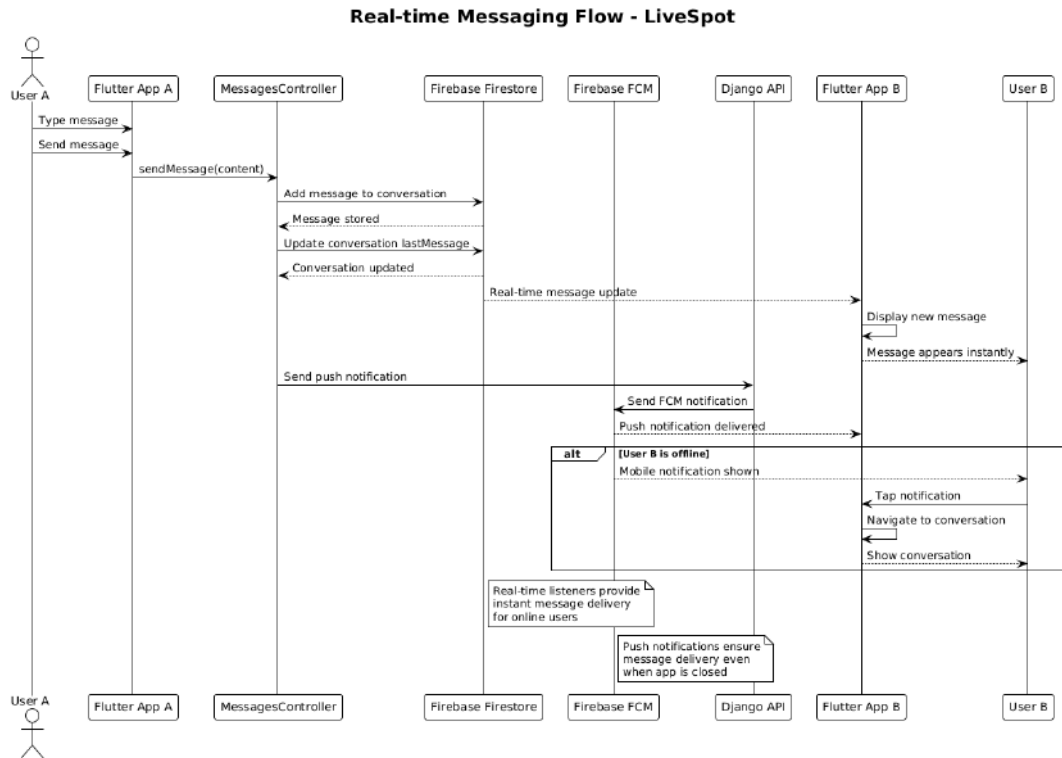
Real-time Messaging Flow - LiveSpot

User A
Flutter App A
MessagesController
Firebase Firestore
Firebase FCM
Django API
Flutter App B
User B

Type message
Send message
sendMessage(content)
Add message to conversation
Message stored
Update conversation lastMessage
Conversation updated
Real-time message update
Display new message
Message appears instantly
Send push notification
Send FCM notification
Push notification delivered
alt
[User B is offline]
Mobile notification shown
Tap notification
Navigate to conversation
Show conversation

Real-time listeners provide instant message delivery for online users

Push notifications ensure message delivery even when app is closed

User A
Flutter App A
MessagesController
Firebase Firestore
Firebase FCM
Django API
Flutter App B
User B